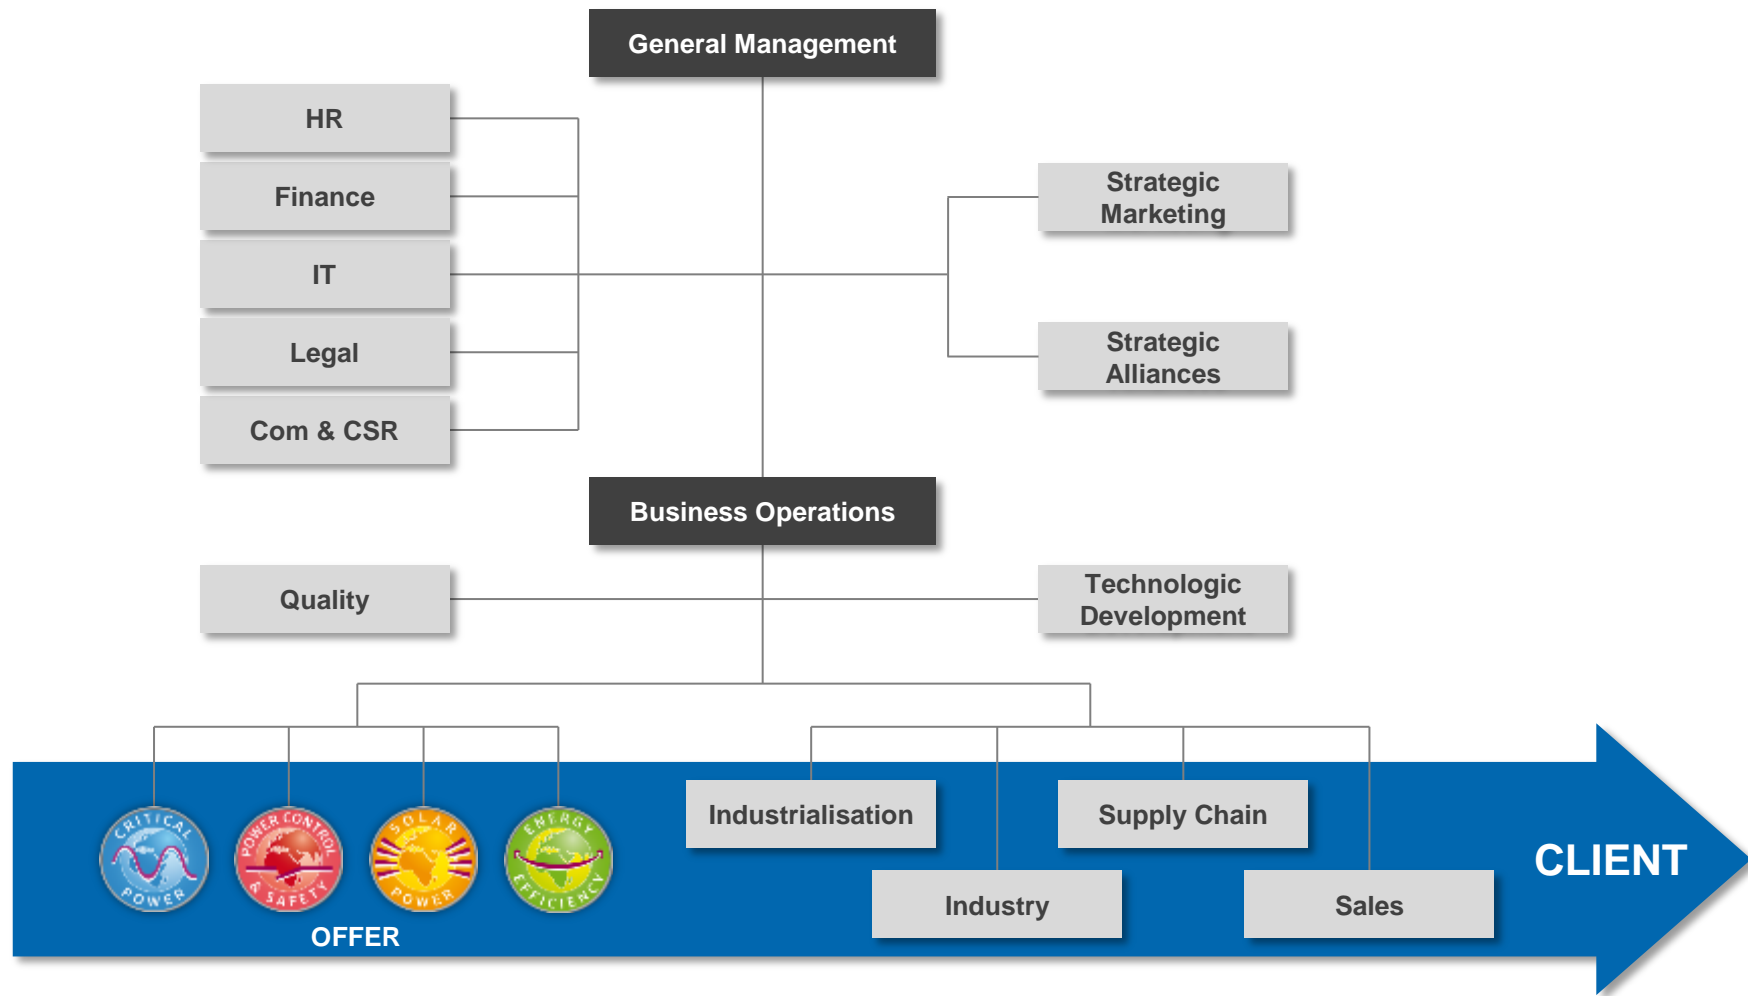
General Management

HR

Finance

IT

Legal

Com & CSR

Strategic Marketing

Strategic Alliances

Business Operations

Quality

Technologic Development

CRITICAL POWER

POWER CONTROL & SAFETY

SOLAR POWER

ENERGY EFFICIENCY

OFFER

Industrialisation

Supply Chain

Industry

Sales

CLIENT